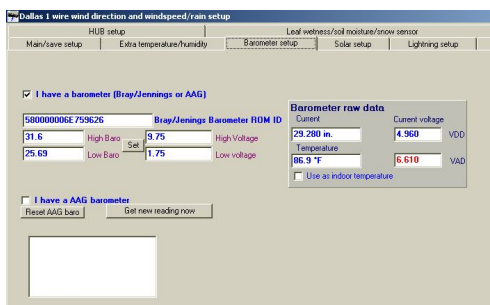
Dallas 1 wire wind direction and windspeed/rain setup

HUB setup | Leaf wetness/soil moisture/snow sensor

Main/save setup | Extra temperature/humidity | Barometer setup | Solar setup | Lightning setup

I have a barometer (Bray/Jennings or AAG)

580000006E759626 Bray/Jenings Barometer ROM ID

31.6 High Baro
Set
9.75 High Voltage

25.69 Low Baro
1.75 Low voltage

Barometer raw data
Current
29.280 in.
Current voltage
4.960 VDD
Temperature
86.9 °F
6.610 VAD
Use as indoor temperature

I have a AAG barometer
Reset AAG baro
Get new reading now